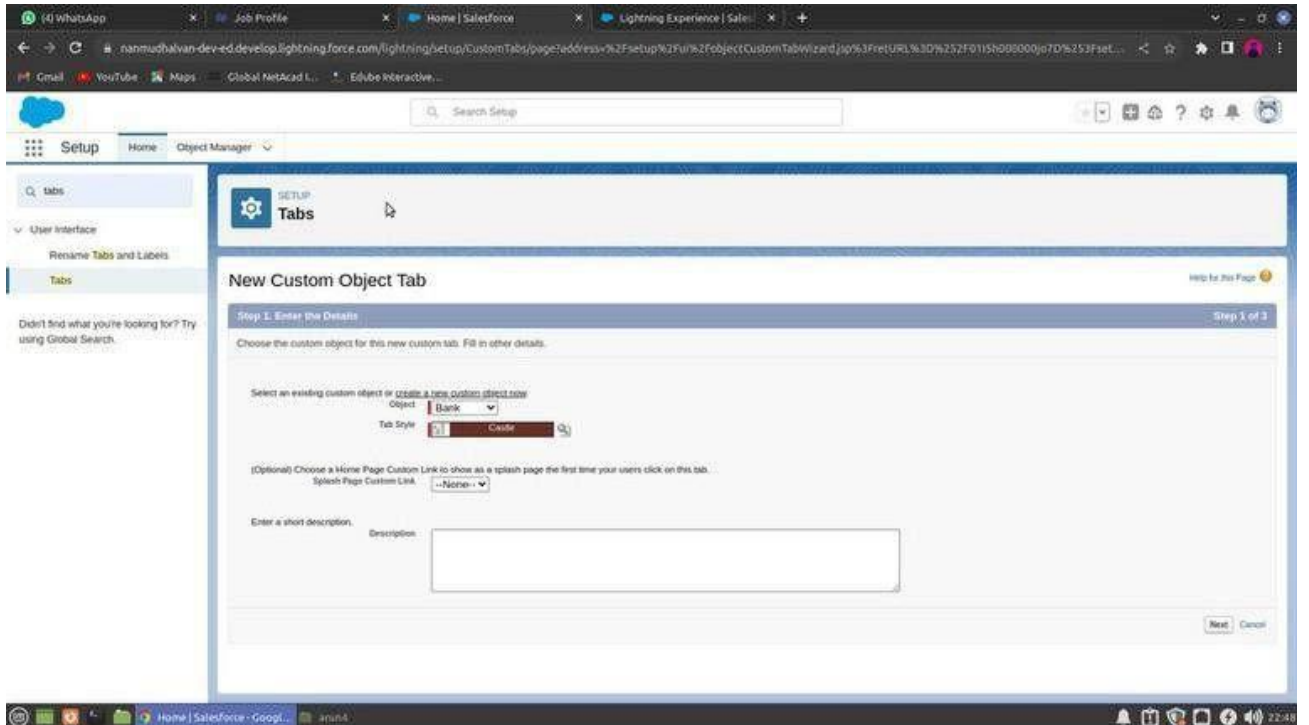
(4) WhatsApp
Job Profile
Home | Salesforce
Lightning Experience | Sales
nanmudhalvan-dev-ed.develop.lightning.force.com/lightning/setup/CustomTabs/page?address=%2Fsetup%2Fui%2FobjectCustomTabWizard.jsp%3FretURL%3D%252F01I5h000000jo7D%253Fset...
Gmail YouTube Maps Global NetAcad L... Edube Interactive...
Search Setup
Setup Home Object Manager
tabs
User Interface
Rename Tabs and Labels
Tabs
Didn't find what you're looking for? Try using Global Search.
SETUP
Tabs
New Custom Object Tab
Help for this Page
Step 1. Enter the Details
Step 1 of 3
Choose the custom object for this new custom tab. Fill in other details.
Select an existing custom object or create a new custom object now
Object Bank
Tab Style Castle
(Optional) Choose a Home Page Custom Link to show as a splash page the first time your users click on this tab.
Splash Page Custom Link --None--
Enter a short description.
Description
Next Cancel
Home | Salesforce - Googl...
arun4
22:4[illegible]